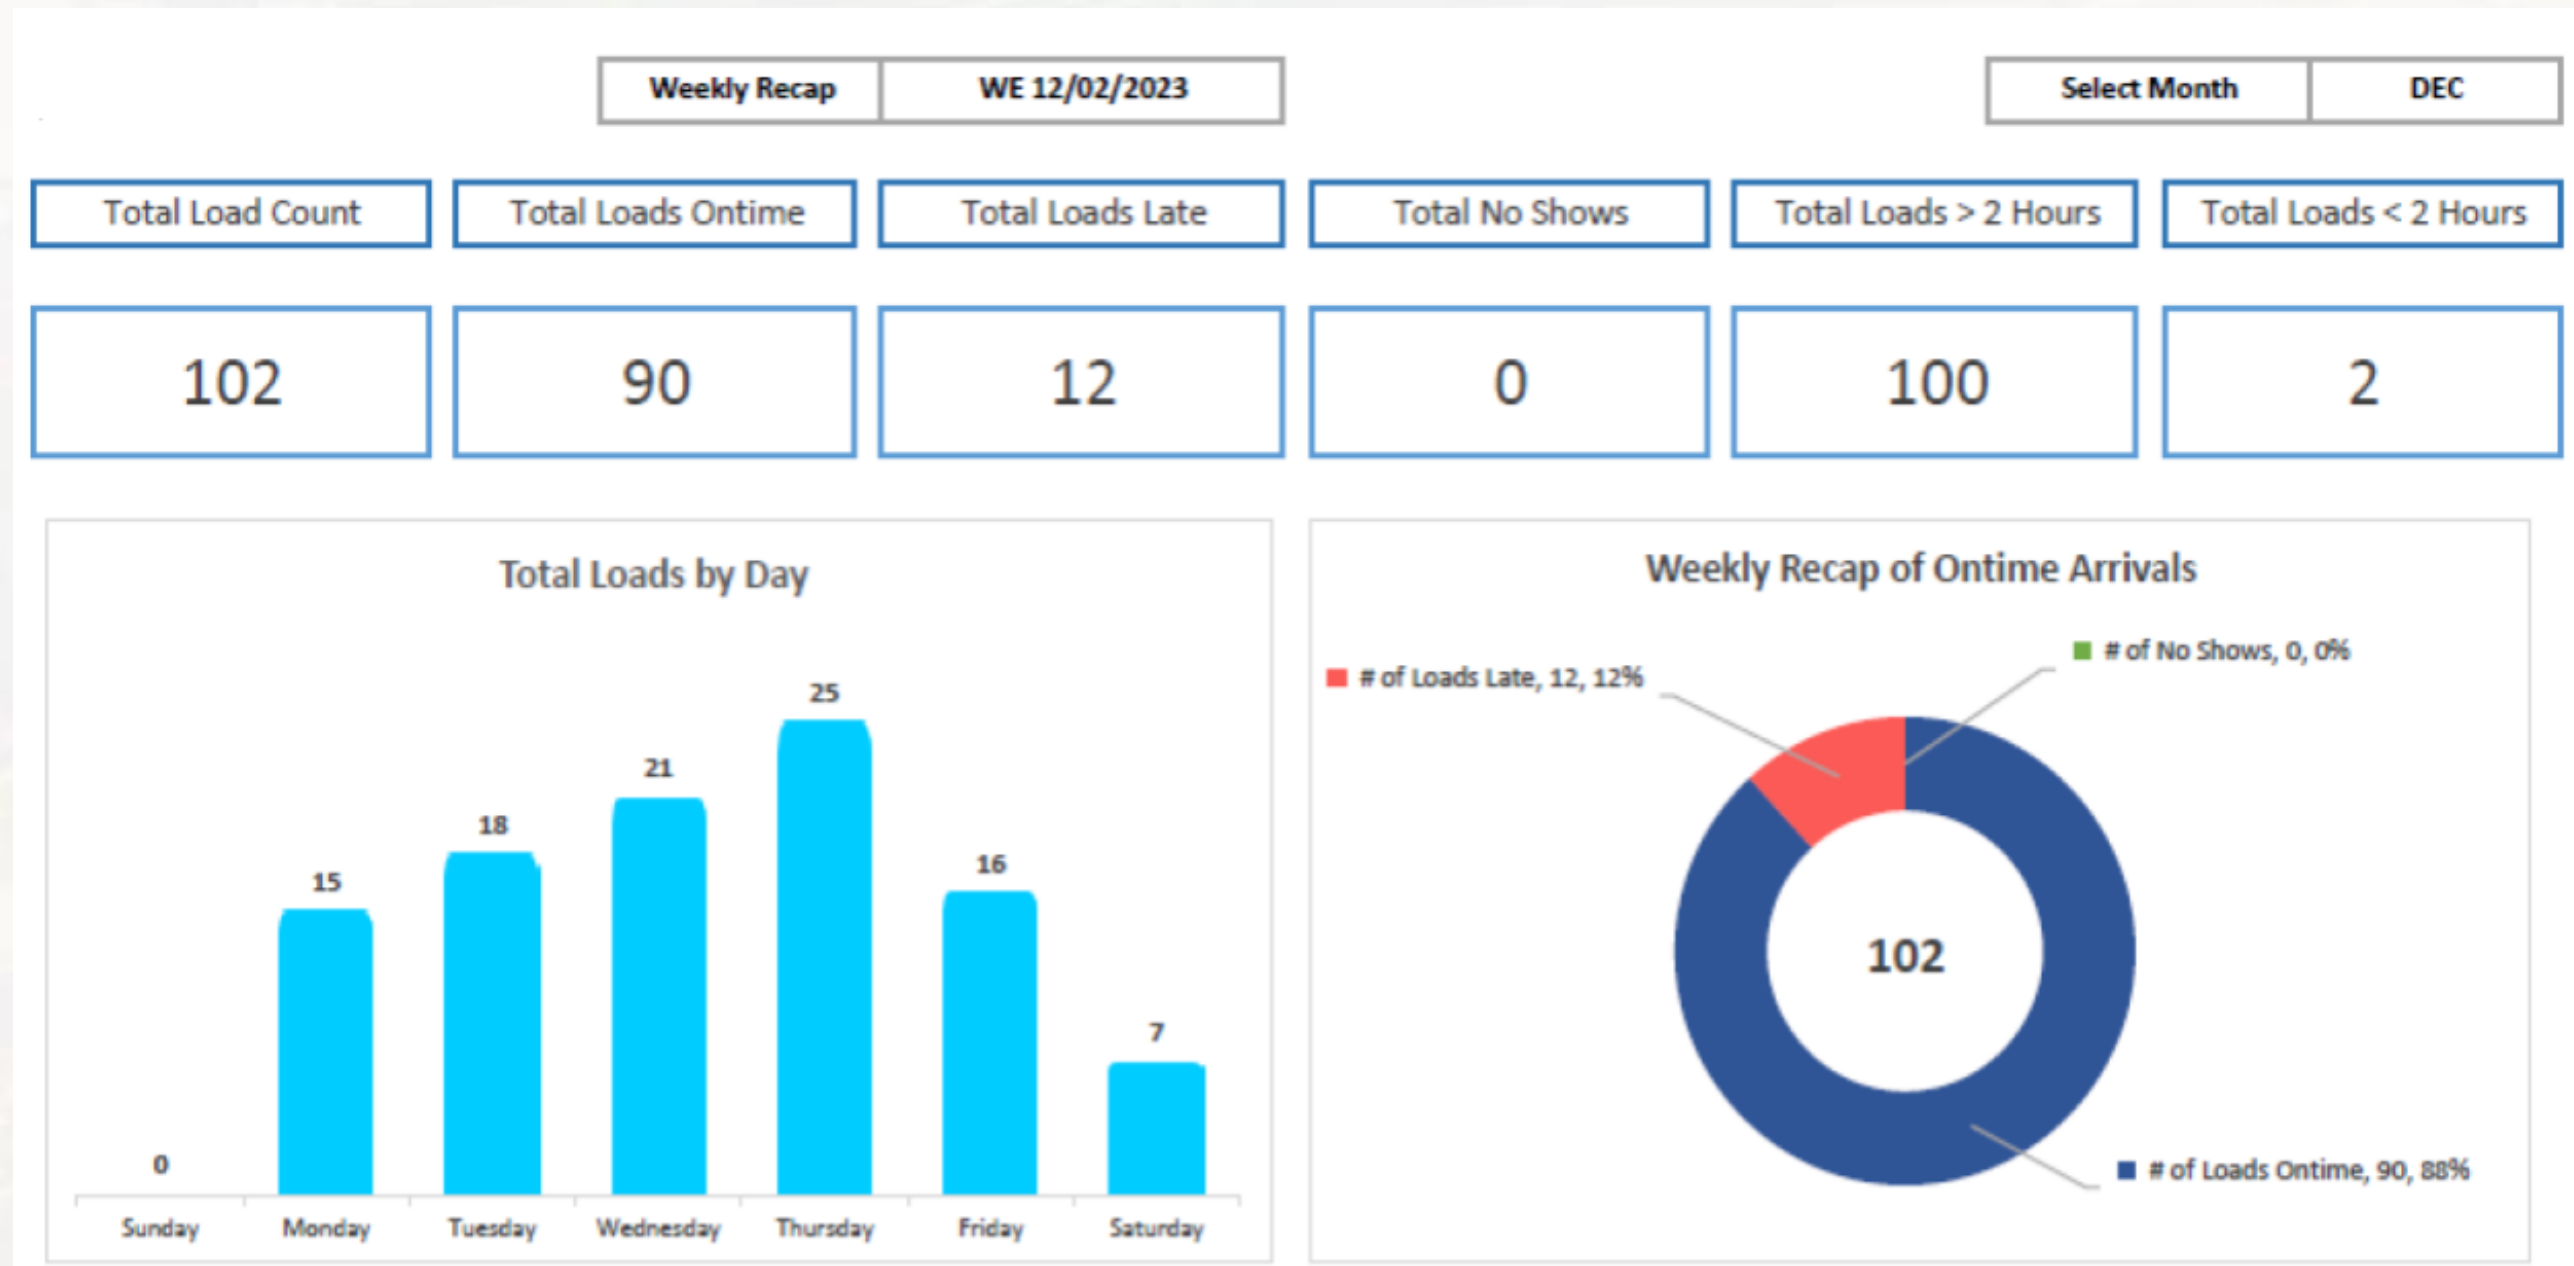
| Weekly Recap | WE 12/02/2023 |
|---|---|

| Select Month | DEC |
|---|---|

| Total Load Count | Total Loads Ontime | Total Loads Late | Total No Shows | Total Loads > 2 Hours | Total Loads < 2 Hours |
|---|---|---|---|---|---|
| 102 | 90 | 12 | 0 | 100 | 2 |

Total Loads by Day

0
15
18
21
25
16
7

Sunday Monday Tuesday Wednesday Thursday Friday Saturday

Weekly Recap of Ontime Arrivals

# of Loads Late, 12, 12%

# of No Shows, 0, 0%

102

# of Loads Ontime, 90, 88%